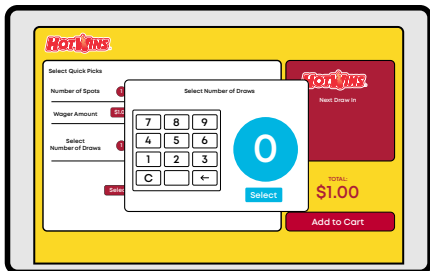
HOTWINS

Select Quick Picks

Number of Spots

Wager Amount

$1.0

Select Number of Draws

Selec

HOTWINS

Next Draw In

Select Number of Draws

7 8 9
4 5 6
1 2 3
C ←

0

Select

TOTAL:
$1.00

Add to Cart